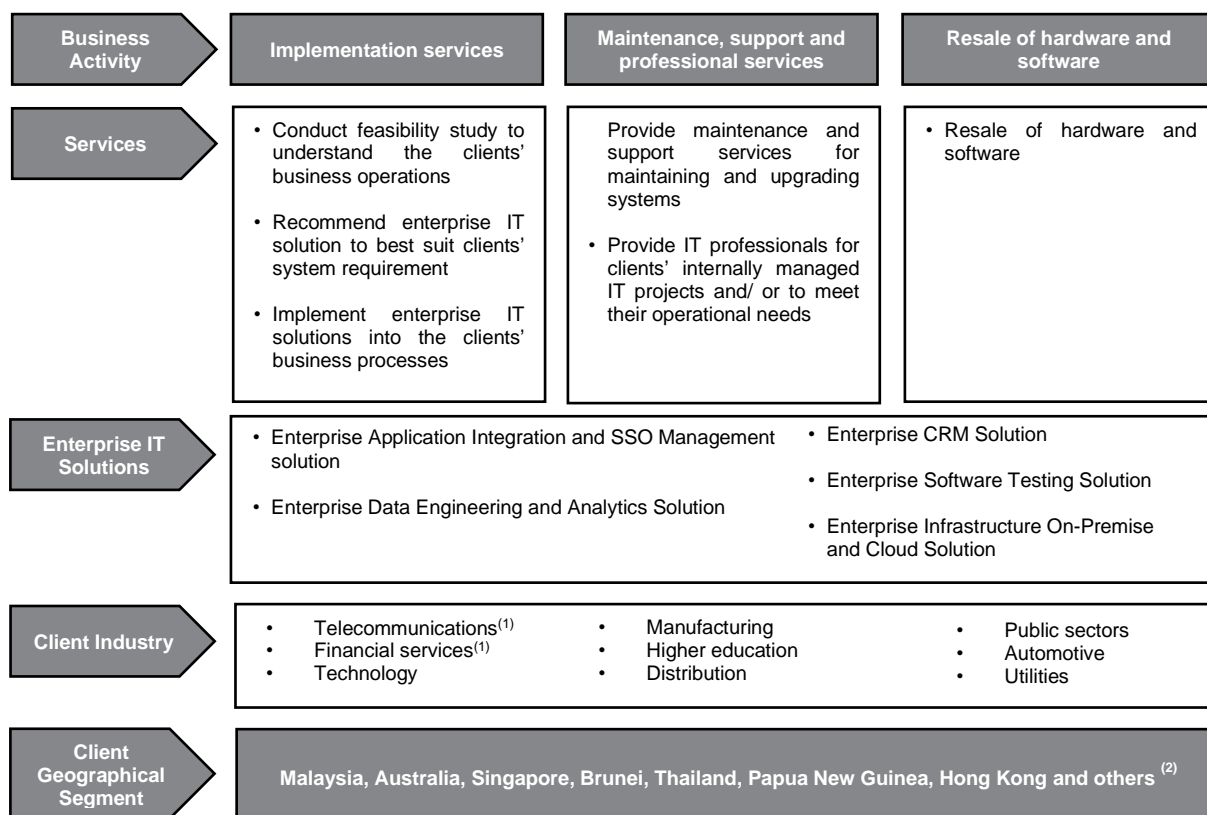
Business Activity

Implementation services

Maintenance, support and professional services

Resale of hardware and software

Services

• Conduct feasibility study to understand the clients' business operations

• Recommend enterprise IT solution to best suit clients' system requirement

• Implement enterprise IT solutions into the clients' business processes

Provide maintenance and support services for maintaining and upgrading systems

• Provide IT professionals for clients' internally managed IT projects and/ or to meet their operational needs

• Resale of hardware and software

Enterprise IT Solutions

• Enterprise Application Integration and SSO Management solution

• Enterprise Data Engineering and Analytics Solution

• Enterprise CRM Solution

• Enterprise Software Testing Solution

• Enterprise Infrastructure On-Premise and Cloud Solution

Client Industry

• Telecommunications$^{(1)}$
• Financial services$^{(1)}$
• Technology

• Manufacturing
• Higher education
• Distribution

• Public sectors
• Automotive
• Utilities

Client Geographical Segment

Malaysia, Australia, Singapore, Brunei, Thailand, Papua New Guinea, Hong Kong and others $^{(2)}$